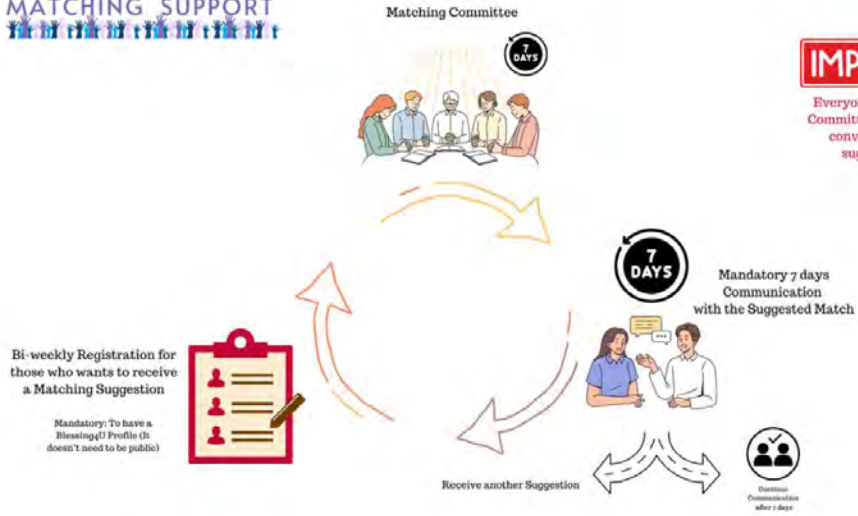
MATCHING SUPPORT

Matching Committee

7 DAYS

IMP

Everyo
Commit
conv
sug

7 DAYS

Mandatory 7 days Communication with the Suggested Match

Bi-weekly Registration for those who wants to receive a Matching Suggestion

Mandatory: To have a Blessing4U Profile (It doesn't need to be public)

Receive another Suggestion

Continue Communication after 7 days